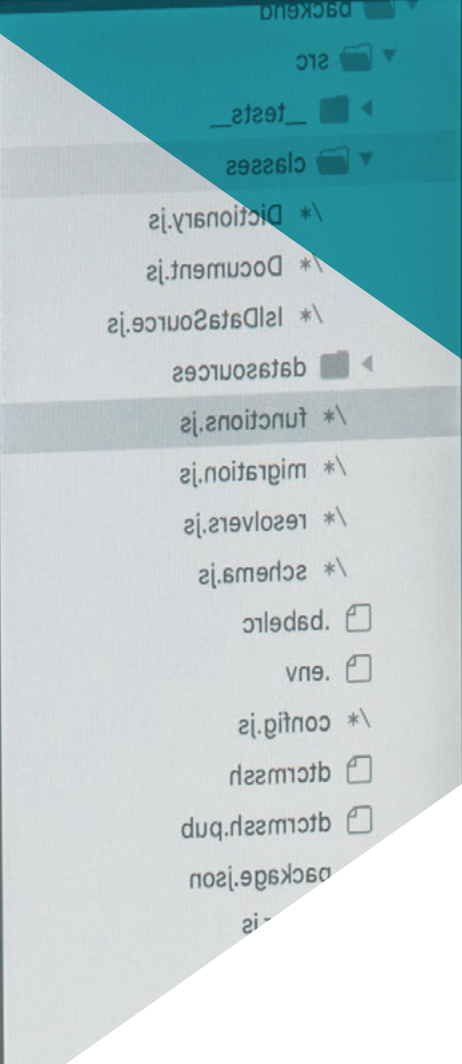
backend
src
__tests__
classes
/* Dictionary.js
/* Document.js
/* IsIDataSource.js
datasources
/* functions.js
/* migration.js
/* resolvers.js
/* schema.js
.babelrc
.env
/* config.js
dtcrmssh
dtcrmssh.pub
package.json
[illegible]